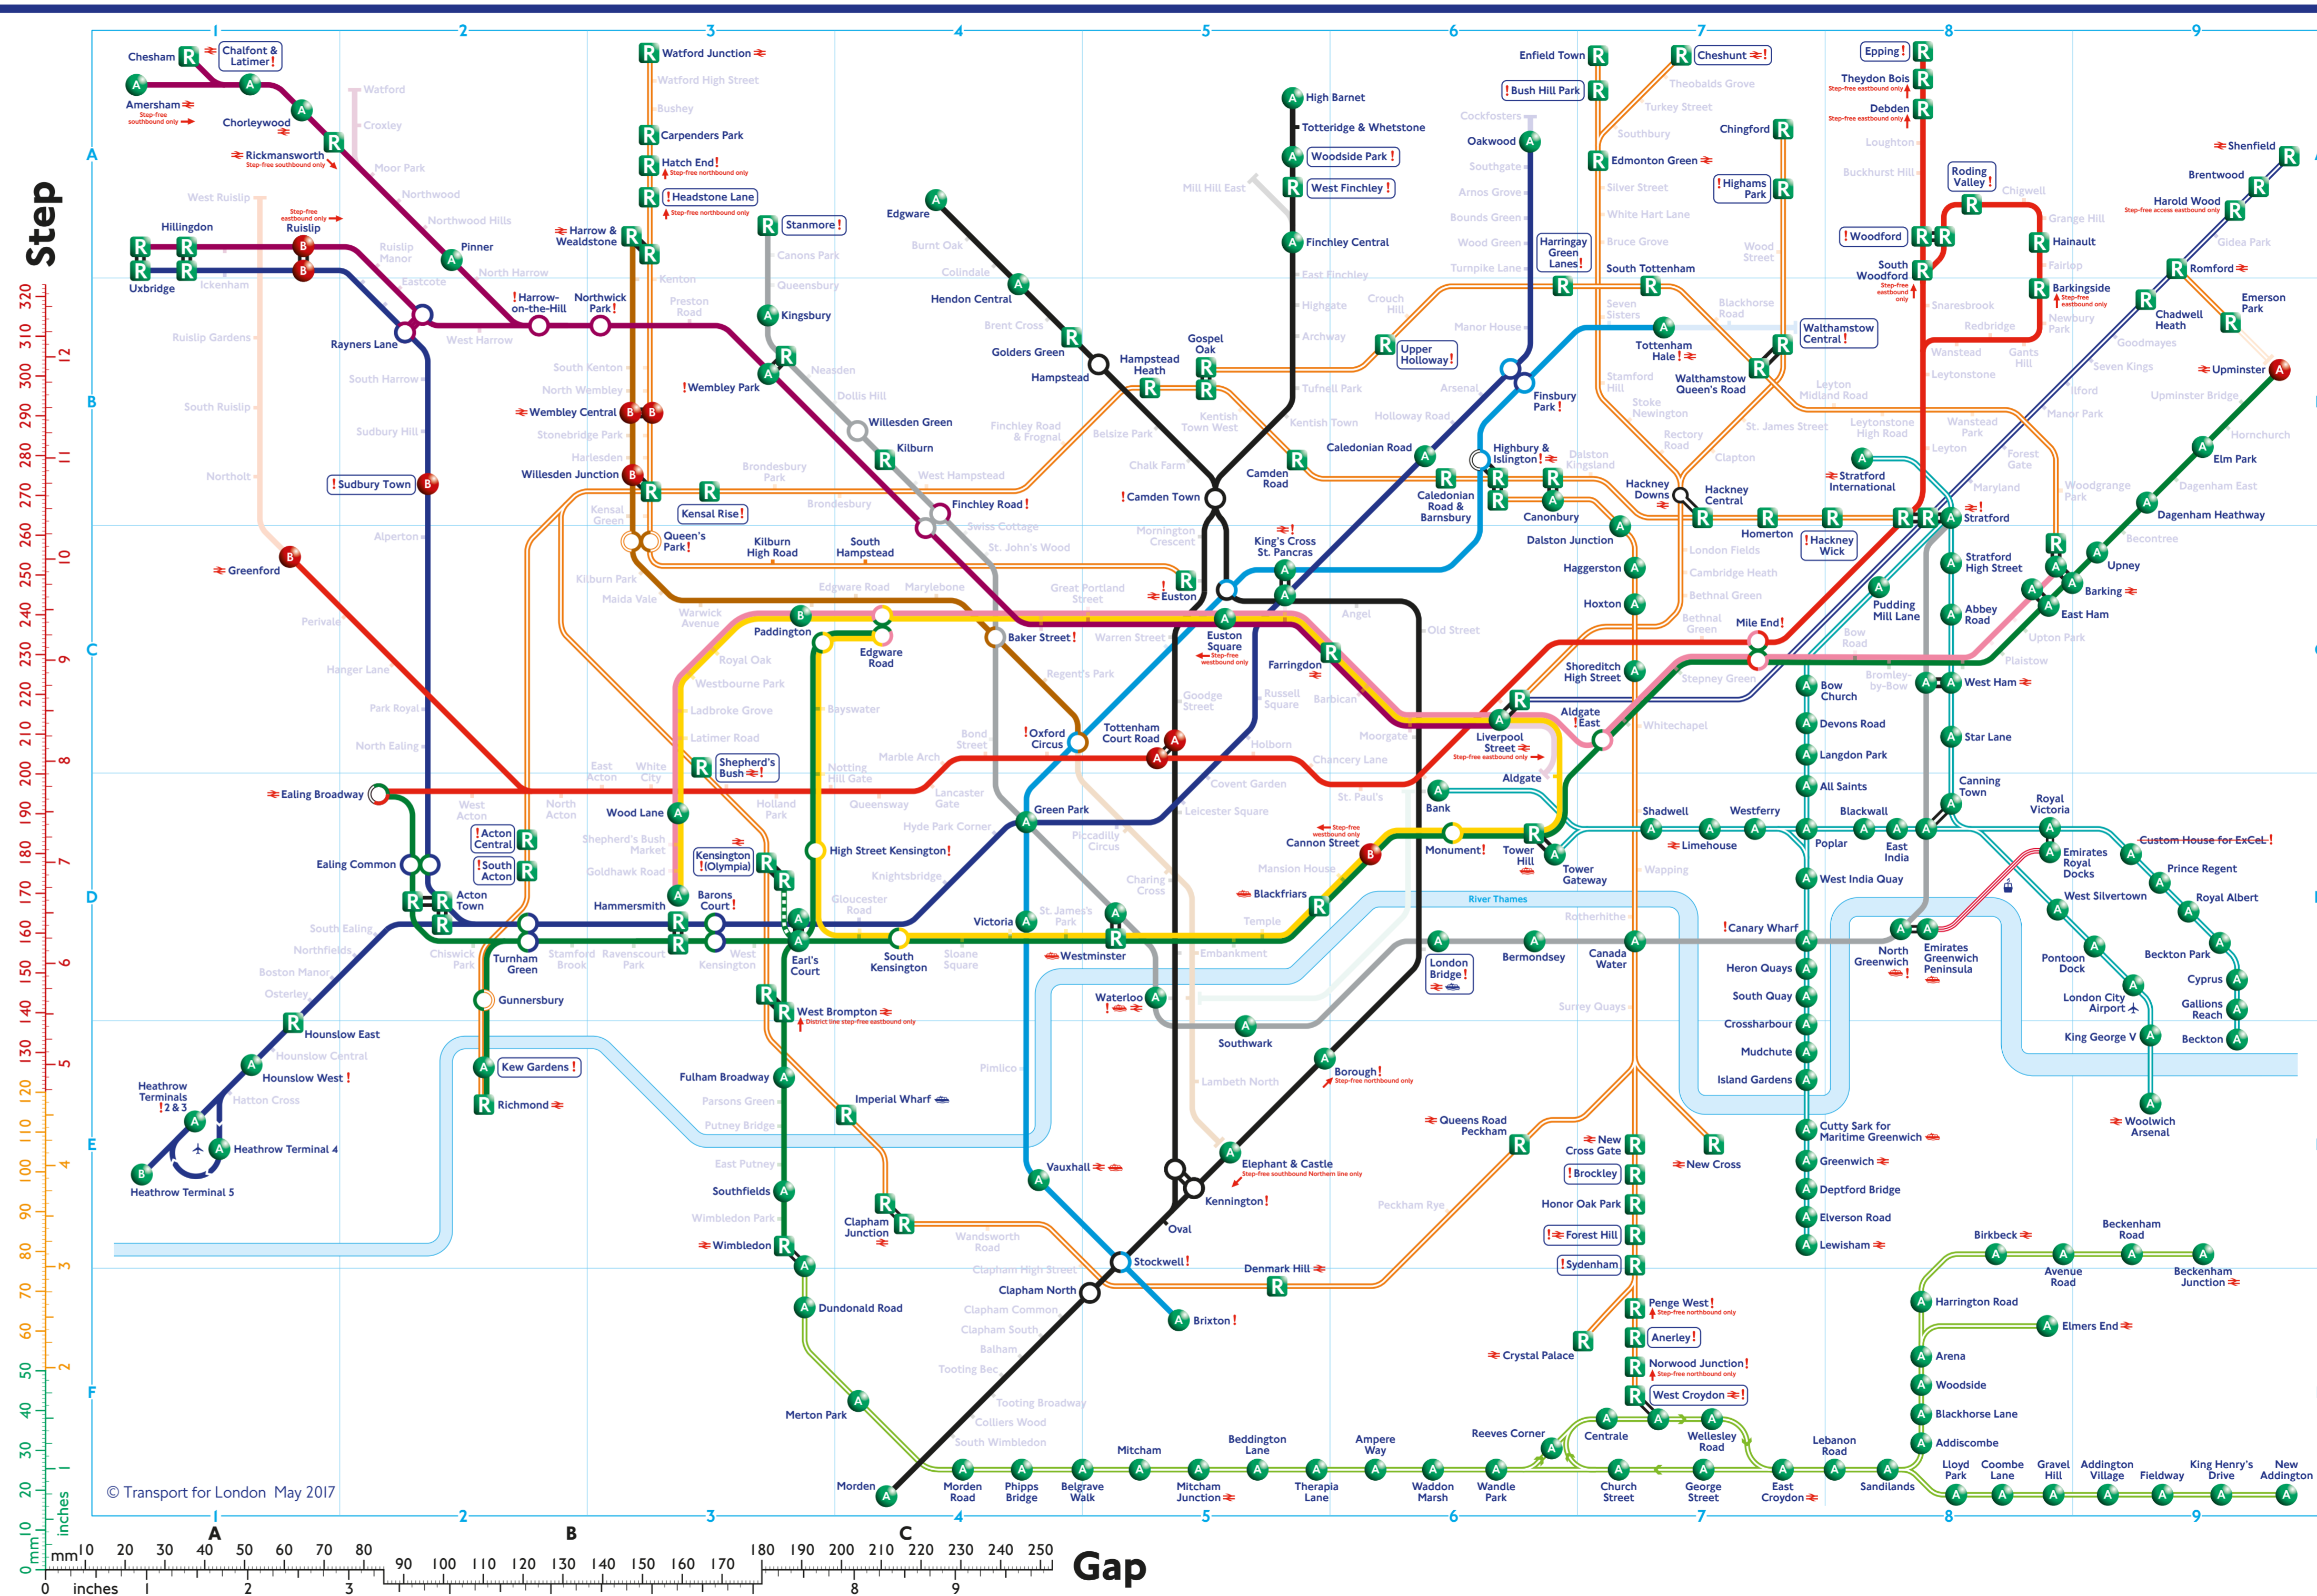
Step

Gap

Chesham
Chalfont & Latimer!
Amersham
Step-free southbound only
Chorleywood
Rickmansworth
Step-free southbound only
Watford
Croxley
Moor Park
Northwood
Northwood Hills
Pinner
North Harrow
West Ruislip
Ruislip
Step-free eastbound only
Hillingdon
Uxbridge
Ickenham
Ruislip Manor
Eastcote
Rayners Lane
Ruislip Gardens
West Harrow
South Harrow
South Ruislip
Sudbury Hill
Northolt
Sudbury Town!
Greenford
Alperton
Perivale
Hanger Lane
Park Royal
North Ealing
Ealing Broadway
Ealing Common
Acton Town
South Ealing
Northfields
Boston Manor
Osterley
Hounslow East
Hounslow Central
Hounslow West!
Hatton Cross
Heathrow Terminals 2 & 3
Heathrow Terminal 4
Heathrow Terminal 5
Harrow-on-the-Hill
Northwick Park!
Harrow & Wealdstone
Watford Junction
Watford High Street
Bushey
Carpenders Park
Hatch End!
Step-free northbound only
Headstone Lane
Step-free northbound only
Kenton
Preston Road
South Kenton
North Wembley
Wembley Park
Wembley Central
Stonebridge Park
Harlesden
Willesden Junction
Kensal Green
Kensal Rise!
Queen's Park!
Kilburn Park
Maida Vale
Kilburn High Road
South Hampstead
Brondesbury Park
Brondesbury
Stanmore!
Canons Park
Queensbury
Kingsbury
Neasden
Dollis Hill
Willesden Green
Kilburn
West Hampstead
Finchley Road!
Swiss Cottage
St. John's Wood
Edgware
Burnt Oak
Colindale
Hendon Central
Brent Cross
Golders Green
Hampstead
Hampstead Heath
Gospel Oak
Finchley Road & Frognal
Belsize Park
Chalk Farm
Camden Town
Mornington Crescent
Kentish Town West
Kentish Town
Camden Road
High Barnet
Totteridge & Whetstone
Woodside Park!
West Finchley!
Mill Hill East
Finchley Central
East Finchley
Highgate
Archway
Tufnell Park
Crouch Hill
Upper Holloway!
Caledonian Road
Caledonian Road & Barnsbury
Holloway Road
Arsenal
King's Cross St. Pancras
Euston
Euston Square
Step-free westbound only
Great Portland Street
Warren Street
Regent's Park
Baker Street!
Marylebone
Edgware Road
Paddington
Edgware Road
Warwick Avenue
Royal Oak
Westbourne Park
Ladbroke Grove
Latimer Road
Bayswater
Notting Hill Gate
Shepherd's Bush
Marble Arch
Bond Street
Oxford Circus
Tottenham Court Road
Goodge Street
Russell Square
Holborn
Covent Garden
Leicester Square
Piccadilly Circus
Charing Cross
Embankment
Westminster
St. James's Park
Victoria
Green Park
Hyde Park Corner
Knightsbridge
Lancaster Gate
Queensway
Holland Park
Wood Lane
White City
East Acton
West Acton
North Acton
Acton Central
South Acton
Shepherd's Bush Market
Goldhawk Road
Kensington (Olympia)
Barons Court
Hammersmith
High Street Kensington!
Gloucester Road
South Kensington
Sloane Square
Earl's Court
West Kensington
Ravenscourt Park
Stamford Brook
Chiswick Park
Turnham Green
Gunnersbury
Kew Gardens!
Richmond
West Brompton
District line step-free eastbound only
Fulham Broadway
Parsons Green
Putney Bridge
East Putney
Southfields
Wimbledon Park
Wimbledon
Imperial Wharf
Clapham Junction
Wandsworth Road
Clapham High Street
Clapham North
Clapham Common
Clapham South
Balham
Tooting Bec
Tooting Broadway
Colliers Wood
South Wimbledon
Morden
Dundonald Road
Merton Park
Pimlico
Vauxhall
Waterloo
Southwark
Lambeth North
Elephant & Castle
Step-free southbound Northern line only
Kennington!
Oval
Stockwell!
Brixton!
Denmark Hill
Peckham Rye
Queens Road Peckham
Borough!
Step-free northbound only
London Bridge!
Bermondsey
Canada Water
Surrey Quays
Rotherhithe
Wapping
Blackfriars
Temple
Mansion House
Cannon Street
Step-free westbound only
Monument!
Tower Hill
Tower Gateway
Bank
St. Paul's
Chancery Lane
Barbican
Farringdon
Moorgate
Liverpool Street
Step-free eastbound only
Aldgate
Aldgate East
Whitechapel
Angel
Old Street
Shoreditch High Street
Hoxton
Haggerston
Dalston Junction
Dalston Kingsland
Canonbury
Highbury & Islington!
Finsbury Park!
Manor House
Turnpike Lane
Wood Green
Bounds Green
Arnos Grove
Southgate
Oakwood
Cockfosters
Enfield Town
Bush Hill Park
Edmonton Green
Silver Street
White Hart Lane
Bruce Grove
Harringay Green Lanes!
South Tottenham
Seven Sisters
Tottenham Hale!
Blackhorse Road
Walthamstow Central!
Walthamstow Queen's Road
Wood Street
Highams Park
Chingford
Cheshunt
Theobalds Grove
Turkey Street
Southbury
Stamford Hill
Stoke Newington
Rectory Road
Clapton
Hackney Downs
Hackney Central
Homerton
Hackney Wick
London Fields
Cambridge Heath
Bethnal Green
Bethnal Green
Mile End!
Stepney Green
Bow Road
Bow Church
Bromley-by-Bow
Devons Road
Langdon Park
All Saints
Shadwell
Limehouse
Westferry
Poplar
Blackwall
East India
West India Quay
Canary Wharf
Heron Quays
South Quay
Crossharbour
Mudchute
Island Gardens
Cutty Sark for Maritime Greenwich
Greenwich
Deptford Bridge
Elverson Road
Lewisham
North Greenwich
Emirates Greenwich Peninsula
Canning Town
Star Lane
West Ham
Stratford
Stratford International
Stratford High Street
Pudding Mill Lane
Abbey Road
Leyton
Leytonstone
Leytonstone High Road
Leyton Midland Road
St. James Street
Wanstead Park
Woodgrange Park
Forest Gate
Maryland
Manor Park
Ilford
Seven Kings
Goodmayes
Chadwell Heath
Romford
Gidea Park
Harold Wood
Step-free access eastbound only
Brentwood
Shenfield
Emerson Park
Upminster
Upminster Bridge
Hornchurch
Elm Park
Dagenham East
Dagenham Heathway
Becontree
Upney
Barking
East Ham
Upton Park
Plaistow
Epping
Theydon Bois
Step-free eastbound only
Debden
Step-free eastbound only
Loughton
Buckhurst Hill
Woodford
South Woodford
Step-free eastbound only
Roding Valley!
Chigwell
Grange Hill
Hainault
Fairlop
Barkingside
Step-free eastbound only
Newbury Park
Snaresbrook
Redbridge
Gants Hill
Wanstead
Royal Victoria
Custom House for ExCeL!
Prince Regent
Royal Albert
Beckton Park
Cyprus
Gallions Reach
Beckton
Emirates Royal Docks
West Silvertown
Pontoon Dock
London City Airport
King George V
Woolwich Arsenal
River Thames
New Cross Gate
New Cross
Brockley
Honor Oak Park
Forest Hill
Sydenham
Penge West!
Step-free northbound only
Anerley!
Norwood Junction!
Step-free northbound only
West Croydon
Crystal Palace
Reeves Corner
Centrale
Wellesley Road
Church Street
George Street
East Croydon
Lebanon Road
Sandilands
Lloyd Park
Coombe Lane
Gravel Hill
Addington Village
Fieldway
King Henry's Drive
New Addington
Addiscombe
Blackhorse Lane
Woodside
Arena
Elmers End
Harrington Road
Birkbeck
Avenue Road
Beckenham Road
Beckenham Junction
Mitcham
Mitcham Junction
Beddington Lane
Therapia Lane
Ampere Way
Waddon Marsh
Wandle Park
Phipps Bridge
Belgrave Walk
Morden Road
© Transport for London May 2017
1 2 3 4 5 6 7 8 9
A B C D E F
mm inches